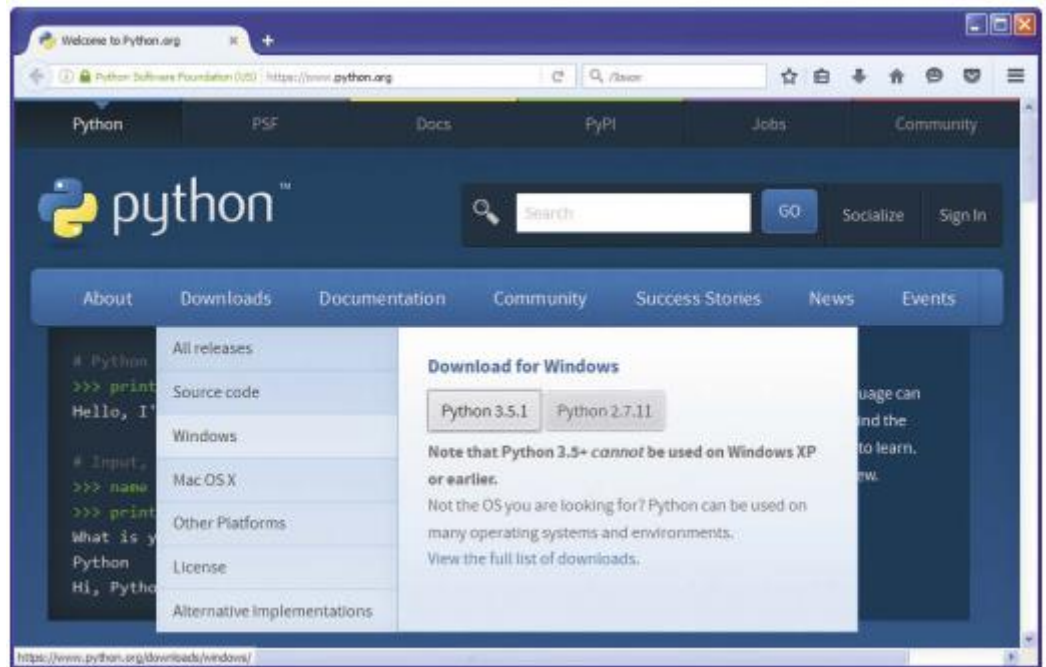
Welcome to Python.org

Python Software Foundation (US) https://www.python.org

Q /bison

Python PSF Docs PyPI Jobs Community

python™

Search GO Socialize Sign In

About Downloads Documentation Community Success Stories News Events

# Python
>>> print
Hello, I'

# Input,
>>> name
>>> print
What is y
Python
Hi, Pytho

All releases
Source code
Windows
Mac OS X
Other Platforms
License
Alternative Implementations

Download for Windows

Python 3.5.1 Python 2.7.11

Note that Python 3.5+ *cannot* be used on Windows XP or earlier.

Not the OS you are looking for? Python can be used on many operating systems and environments.

View the full list of downloads.

uage can
nd the
to learn.
ew.

https://www.python.org/downloads/windows/